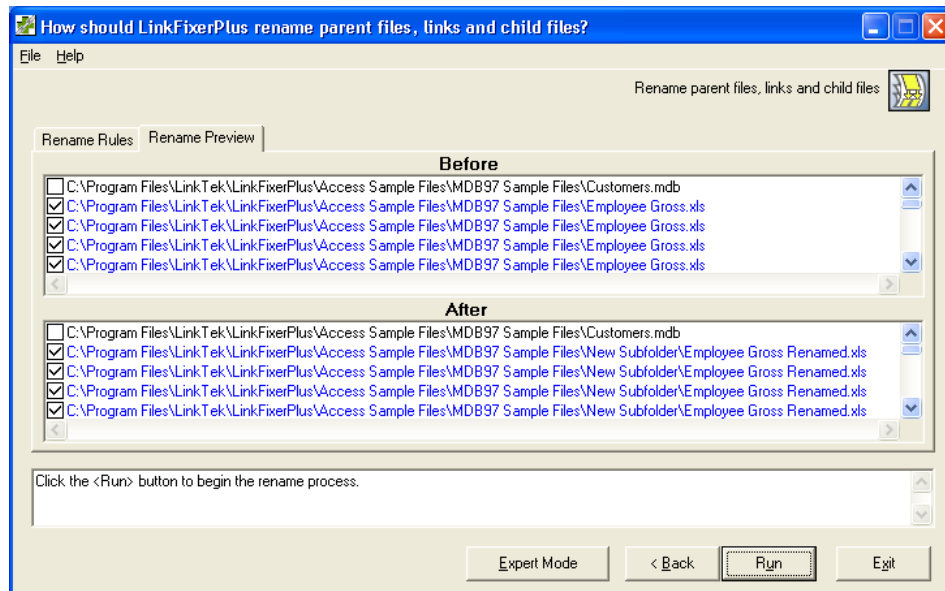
How should LinkFixerPlus rename parent files, links and child files?

File Help

Rename parent files, links and child files

Rename Rules | Rename Preview

Before

C:\Program Files\LinkTek\LinkFixerPlus\Access Sample Files\MDB97 Sample Files\Customers.mdb
C:\Program Files\LinkTek\LinkFixerPlus\Access Sample Files\MDB97 Sample Files\Employee Gross.xls
C:\Program Files\LinkTek\LinkFixerPlus\Access Sample Files\MDB97 Sample Files\Employee Gross.xls
C:\Program Files\LinkTek\LinkFixerPlus\Access Sample Files\MDB97 Sample Files\Employee Gross.xls
C:\Program Files\LinkTek\LinkFixerPlus\Access Sample Files\MDB97 Sample Files\Employee Gross.xls

After

C:\Program Files\LinkTek\LinkFixerPlus\Access Sample Files\MDB97 Sample Files\Customers.mdb
C:\Program Files\LinkTek\LinkFixerPlus\Access Sample Files\MDB97 Sample Files\New Subfolder\Employee Gross Renamed.xls
C:\Program Files\LinkTek\LinkFixerPlus\Access Sample Files\MDB97 Sample Files\New Subfolder\Employee Gross Renamed.xls
C:\Program Files\LinkTek\LinkFixerPlus\Access Sample Files\MDB97 Sample Files\New Subfolder\Employee Gross Renamed.xls
C:\Program Files\LinkTek\LinkFixerPlus\Access Sample Files\MDB97 Sample Files\New Subfolder\Employee Gross Renamed.xls

Click the <Run> button to begin the rename process.

Expert Mode | < Back | Run | Exit